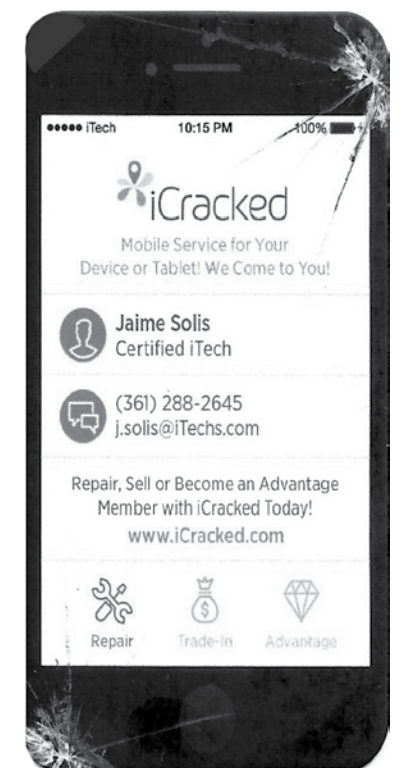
●●●●● iTech 10:15 PM 100%

iCracked

Mobile Service for Your Device or Tablet! We Come to You!

Jaime Solis
Certified iTech

(361) 288-2645
j.solis@iTechs.com

Repair, Sell or Become an Advantage Member with iCracked Today!
www.iCracked.com

Repair Trade-In Advantage